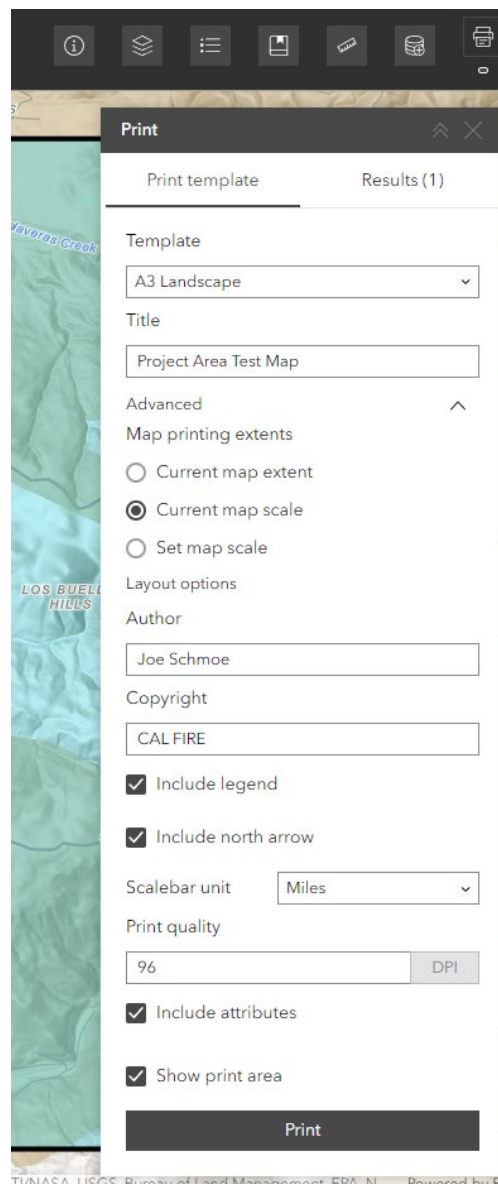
Print

Print template

Results (1)

laveras Creek

Template

A3 Landscape

Title

Project Area Test Map

Advanced

Map printing extents

Current map extent

Current map scale

Set map scale

Layout options

LOS BUELL HILLS

Author

Joe Schmoe

Copyright

CAL FIRE

Include legend

Include north arrow

Scalebar unit

Miles

Print quality

96

DPI

Include attributes

Show print area

Print

T/NASA, USGS, Bureau of Land Management, EPA, N... Powered by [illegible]